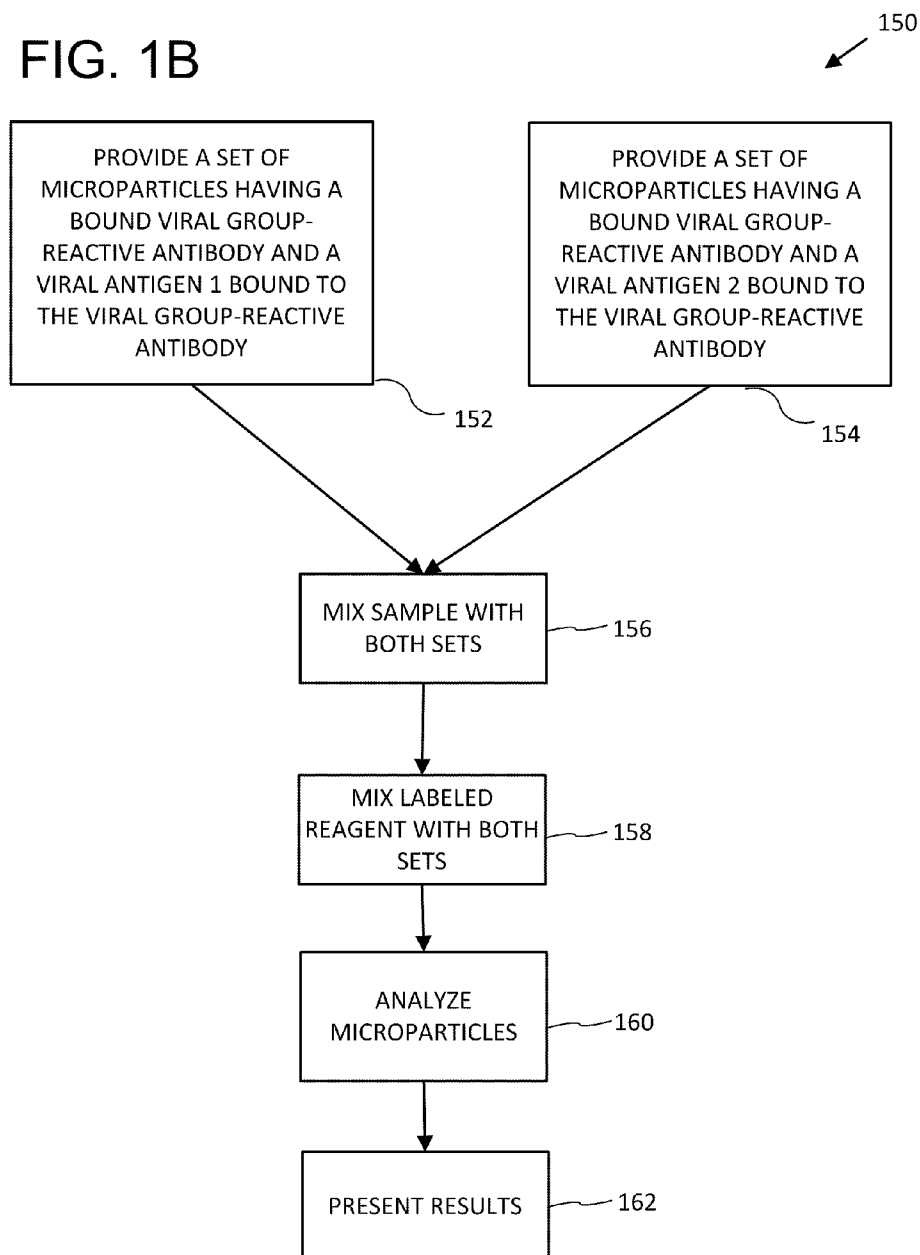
FIG. 1B

150

PROVIDE A SET OF MICROPARTICLES HAVING A BOUND VIRAL GROUP-REACTIVE ANTIBODY AND A VIRAL ANTIGEN 1 BOUND TO THE VIRAL GROUP-REACTIVE ANTIBODY

152

PROVIDE A SET OF MICROPARTICLES HAVING A BOUND VIRAL GROUP-REACTIVE ANTIBODY AND A VIRAL ANTIGEN 2 BOUND TO THE VIRAL GROUP-REACTIVE ANTIBODY

154

MIX SAMPLE WITH BOTH SETS

156

MIX LABELED REAGENT WITH BOTH SETS

158

ANALYZE MICROPARTICLES

160

PRESENT RESULTS

162